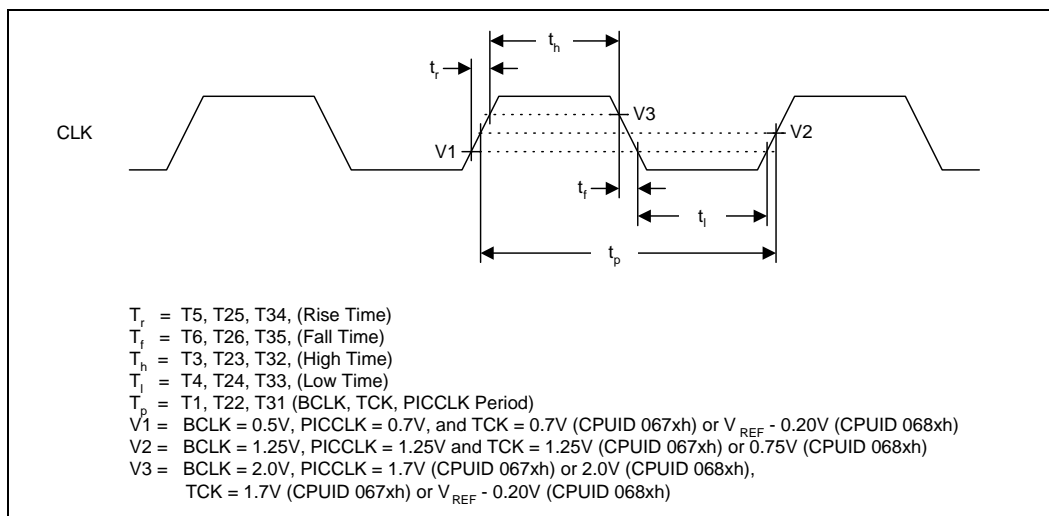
$t_h$

$t_r$

CLK

V3

V1

V2

$t_f$

$t_l$

$t_p$

$T_r$ = T5, T25, T34, (Rise Time)
$T_f$ = T6, T26, T35, (Fall Time)
$T_h$ = T3, T23, T32, (High Time)
$T_l$ = T4, T24, T33, (Low Time)
$T_p$ = T1, T22, T31 (BCLK, TCK, PICCLK Period)
V1 = BCLK = 0.5V, PICCLK = 0.7V, and TCK = 0.7V (CPUID 067xh) or $V_{REF}$ - 0.20V (CPUID 068xh)
V2 = BCLK = 1.25V, PICCLK = 1.25V and TCK = 1.25V (CPUID 067xh) or 0.75V (CPUID 068xh)
V3 = BCLK = 2.0V, PICCLK = 1.7V (CPUID 067xh) or 2.0V (CPUID 068xh), TCK = 1.7V (CPUID 067xh) or $V_{REF}$ - 0.20V (CPUID 068xh)